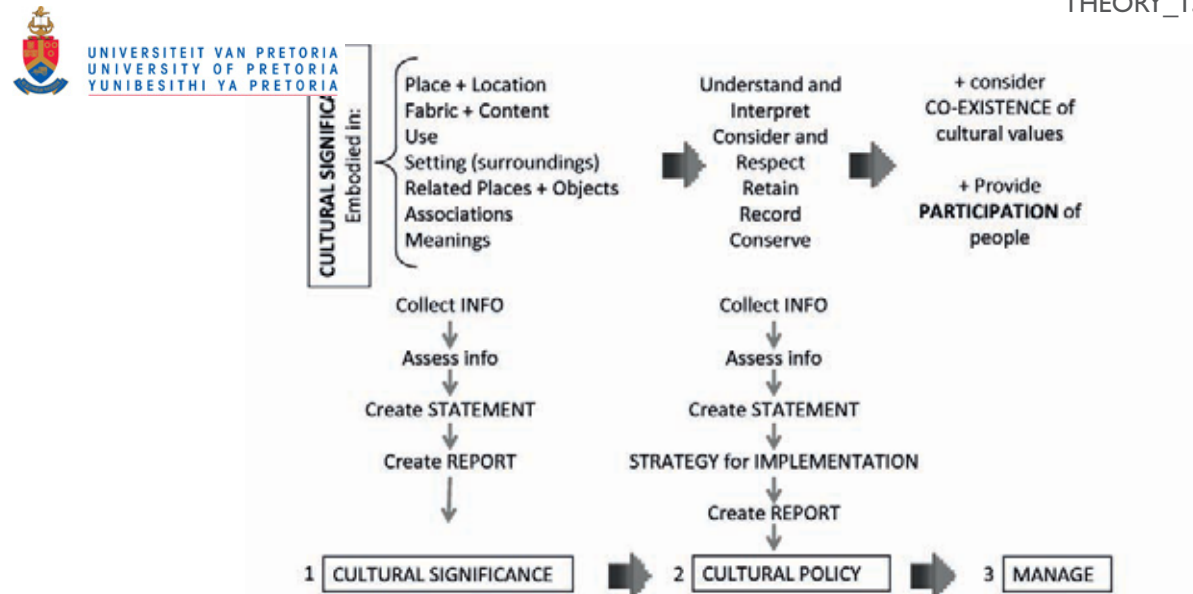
THEORY_1

UNIVERSITEIT VAN PRETORIA
UNIVERSITY OF PRETORIA
YUNIBESITHI YA PRETORIA

CULTURAL SIGNIFICA
Embodied in:

Place + Location
Fabric + Content
Use
Setting (surroundings)
Related Places + Objects
Associations
Meanings

Understand and Interpret
Consider and Respect
Retain
Record
Conserve

+ consider CO-EXISTENCE of cultural values

+ Provide PARTICIPATION of people

Collect INFO
Assess info
Create STATEMENT
Create REPORT

Collect INFO
Assess info
Create STATEMENT
STRATEGY for IMPLEMENTATION
Create REPORT

1 CULTURAL SIGNIFICANCE
2 CULTURAL POLICY
3 MANAGE